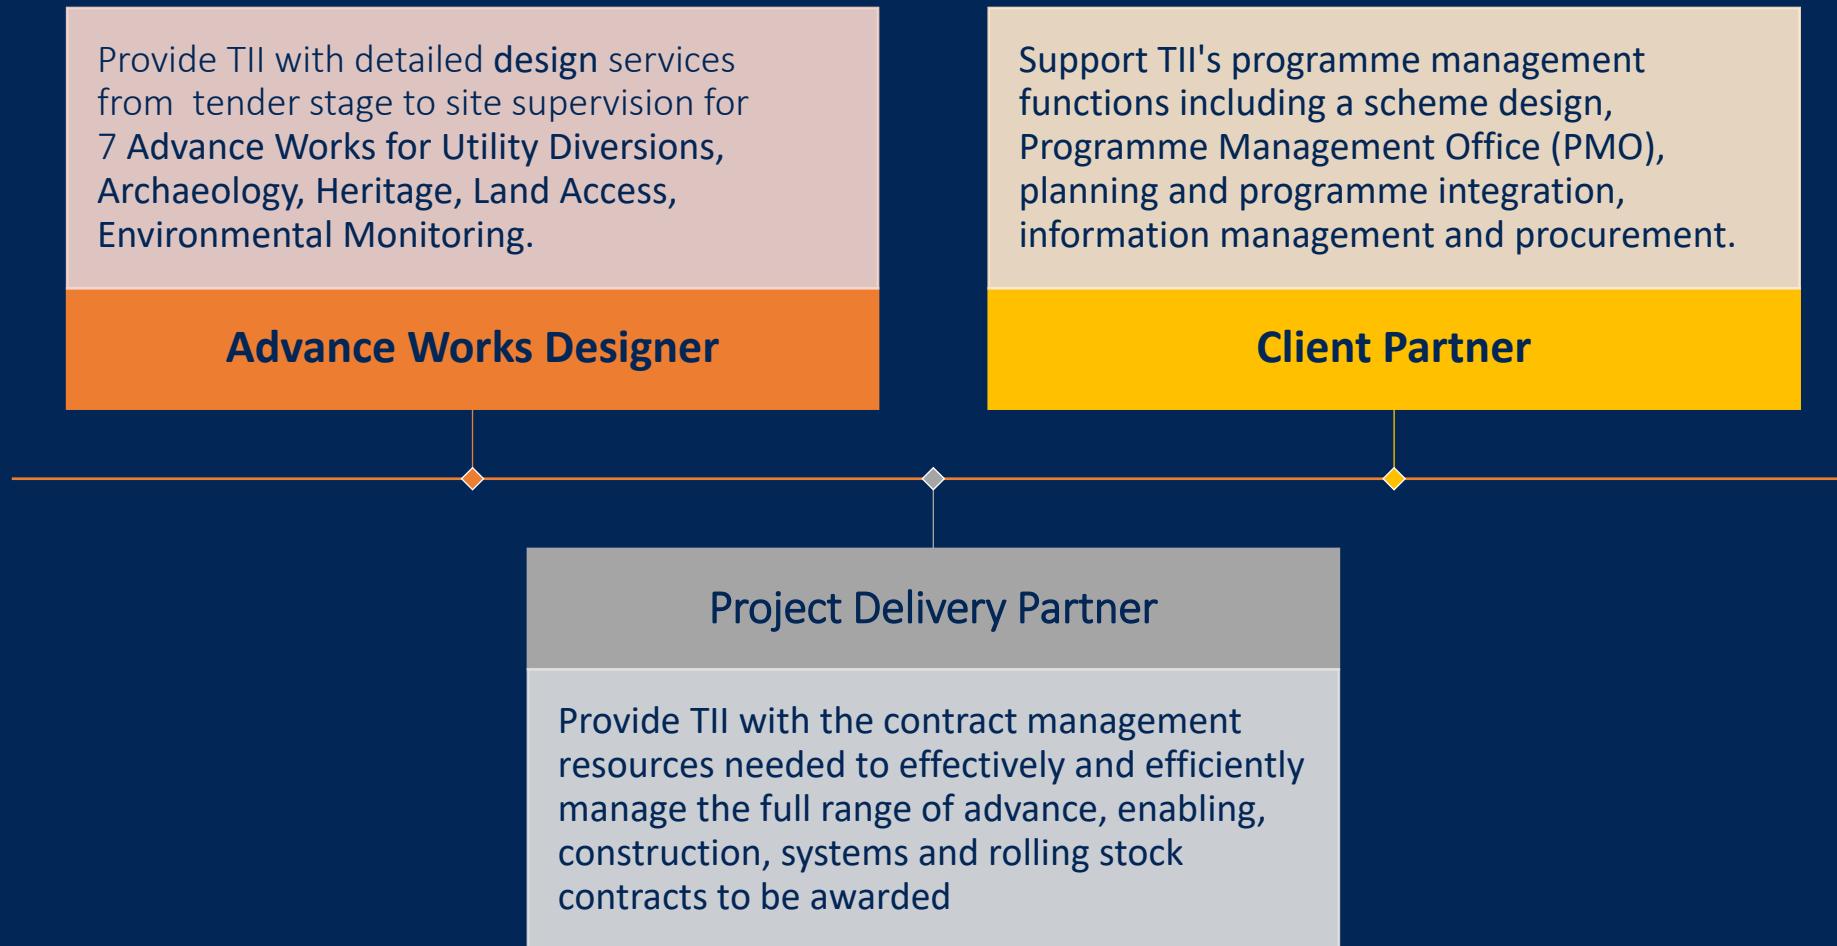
Provide TII with detailed design services from tender stage to site supervision for 7 Advance Works for Utility Diversions, Archaeology, Heritage, Land Access, Environmental Monitoring.

Advance Works Designer

Support TII's programme management functions including a scheme design, Programme Management Office (PMO), planning and programme integration, information management and procurement.

Client Partner

Project Delivery Partner

Provide TII with the contract management resources needed to effectively and efficiently manage the full range of advance, enabling, construction, systems and rolling stock contracts to be awarded